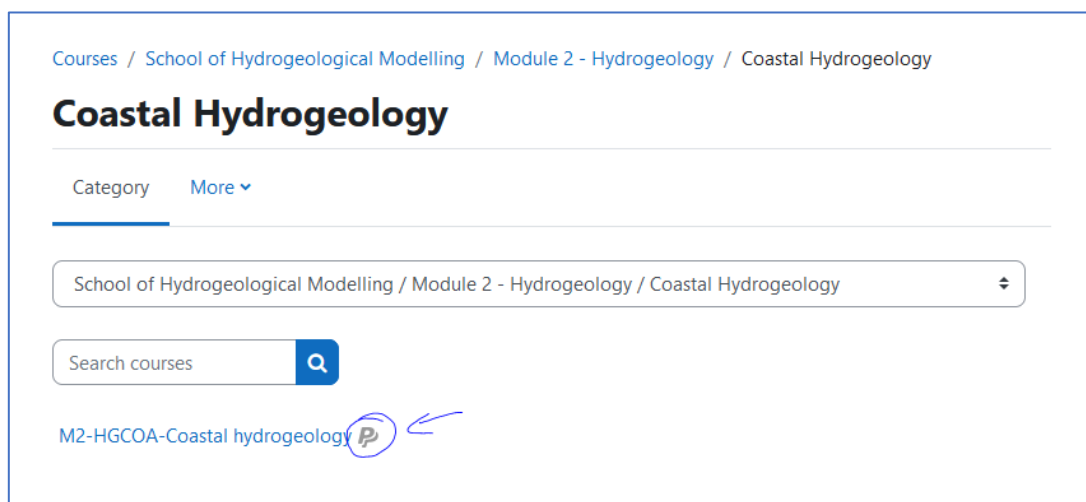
Courses / School of Hydrogeological Modelling / Module 2 - Hydrogeology / Coastal Hydrogeology

Coastal Hydrogeology

Category More

School of Hydrogeological Modelling / Module 2 - Hydrogeology / Coastal Hydrogeology

Search courses

M2-HGCOA-Coastal hydrogeology